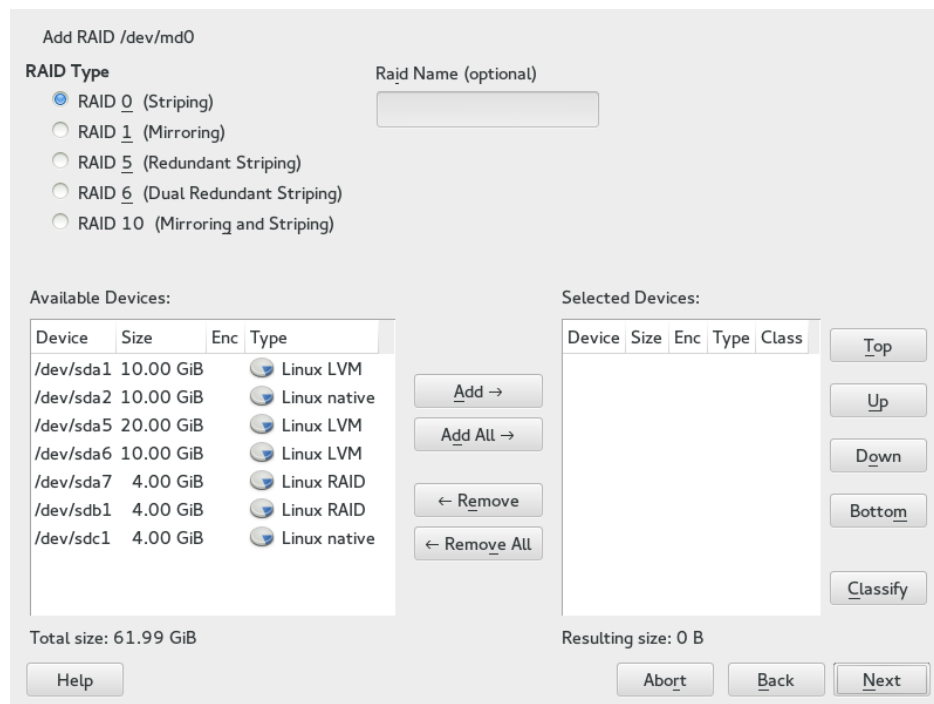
Add RAID /dev/md0

RAID Type

RAID 0 (Striping)
RAID 1 (Mirroring)
RAID 5 (Redundant Striping)
RAID 6 (Dual Redundant Striping)
RAID 10 (Mirroring and Striping)

Raid Name (optional)

Available Devices:

| Device | Size | Enc | Type |
|---|---|---|---|
| /dev/sda1 | 10.00 GiB | | Linux LVM |
| /dev/sda2 | 10.00 GiB | | Linux native |
| /dev/sda5 | 20.00 GiB | | Linux LVM |
| /dev/sda6 | 10.00 GiB | | Linux LVM |
| /dev/sda7 | 4.00 GiB | | Linux RAID |
| /dev/sdb1 | 4.00 GiB | | Linux RAID |
| /dev/sdc1 | 4.00 GiB | | Linux native |

Add →
Add All →
← Remove
← Remove All

Selected Devices:

| Device | Size | Enc | Type | Class |
|---|---|---|---|---|

Top
Up
Down
Bottom
Classify

Total size: 61.99 GiB

Resulting size: 0 B

Help

Abort
Back
Next